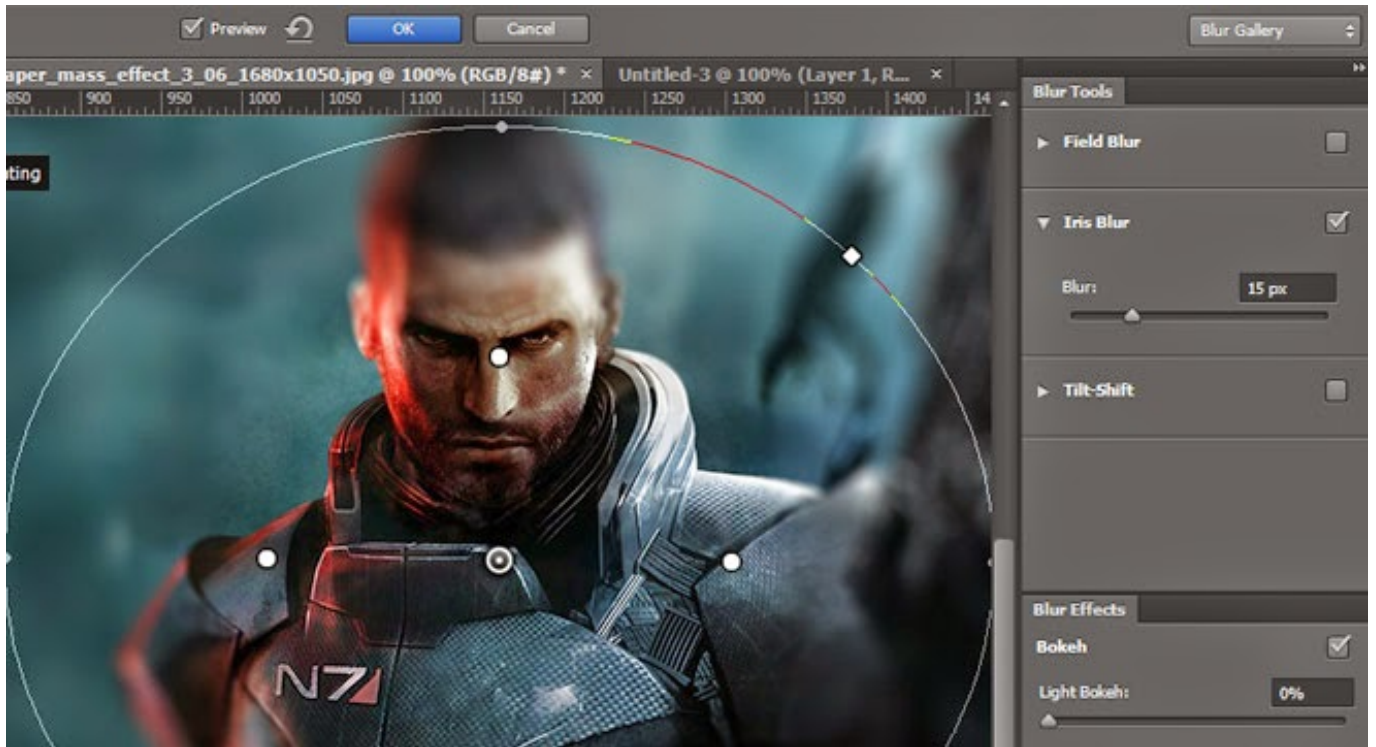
Preview OK Cancel Blur Gallery

aper_mass_effect_3_06_1680x1050.jpg @ 100% (RGB/8#) * × Untitled-3 @ 100% (Layer 1, R... ×

850 900 950 1000 1050 1100 1150 1200 1250 1300 1350 1400 14

ting

Blur Tools

Field Blur

Iris Blur

Blur: 15 px

Tilt-Shift

Blur Effects

Bokeh

Light Bokeh: 0%

N7